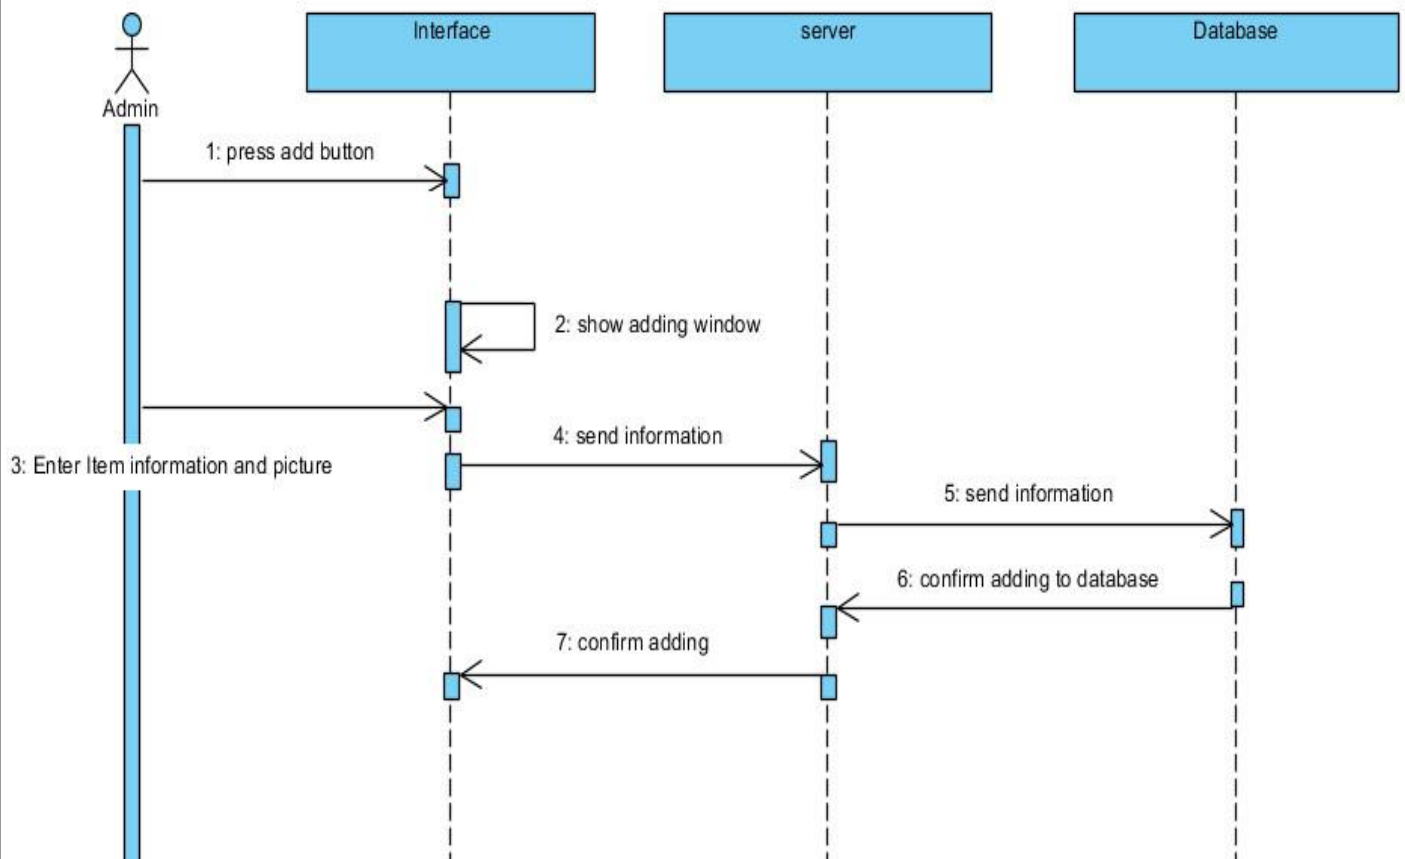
Admin

Interface

server

Database

1: press add button

2: show adding window

3: Enter Item information and picture

4: send information

5: send information

6: confirm adding to database

7: confirm adding